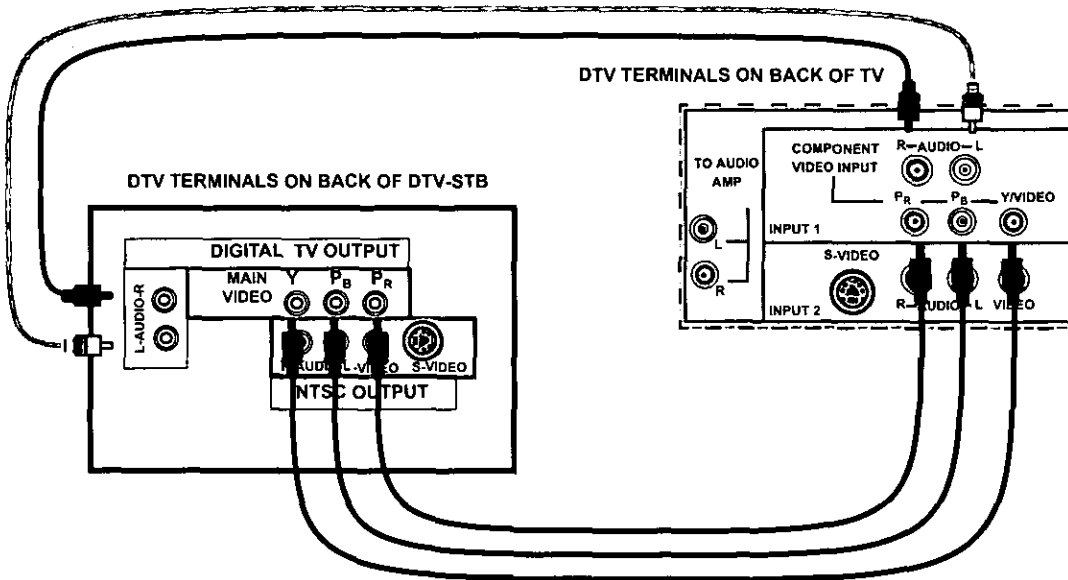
DTV TERMINALS ON BACK OF TV

TO AUDIO AMP

L

R

COMPONENT VIDEO INPUT

R—AUDIO—L

$P_R$

$P_B$

Y/VIDEO

INPUT 1

S-VIDEO

INPUT 2

R—AUDIO—L

VIDEO

DTV TERMINALS ON BACK OF DTV-STB

DIGITAL TV OUTPUT

L-AUDIO-R

MAIN VIDEO

Y

$P_B$

$P_R$

R-AUDIO-L

VIDEO

S-VIDEO

NTSC OUTPUT